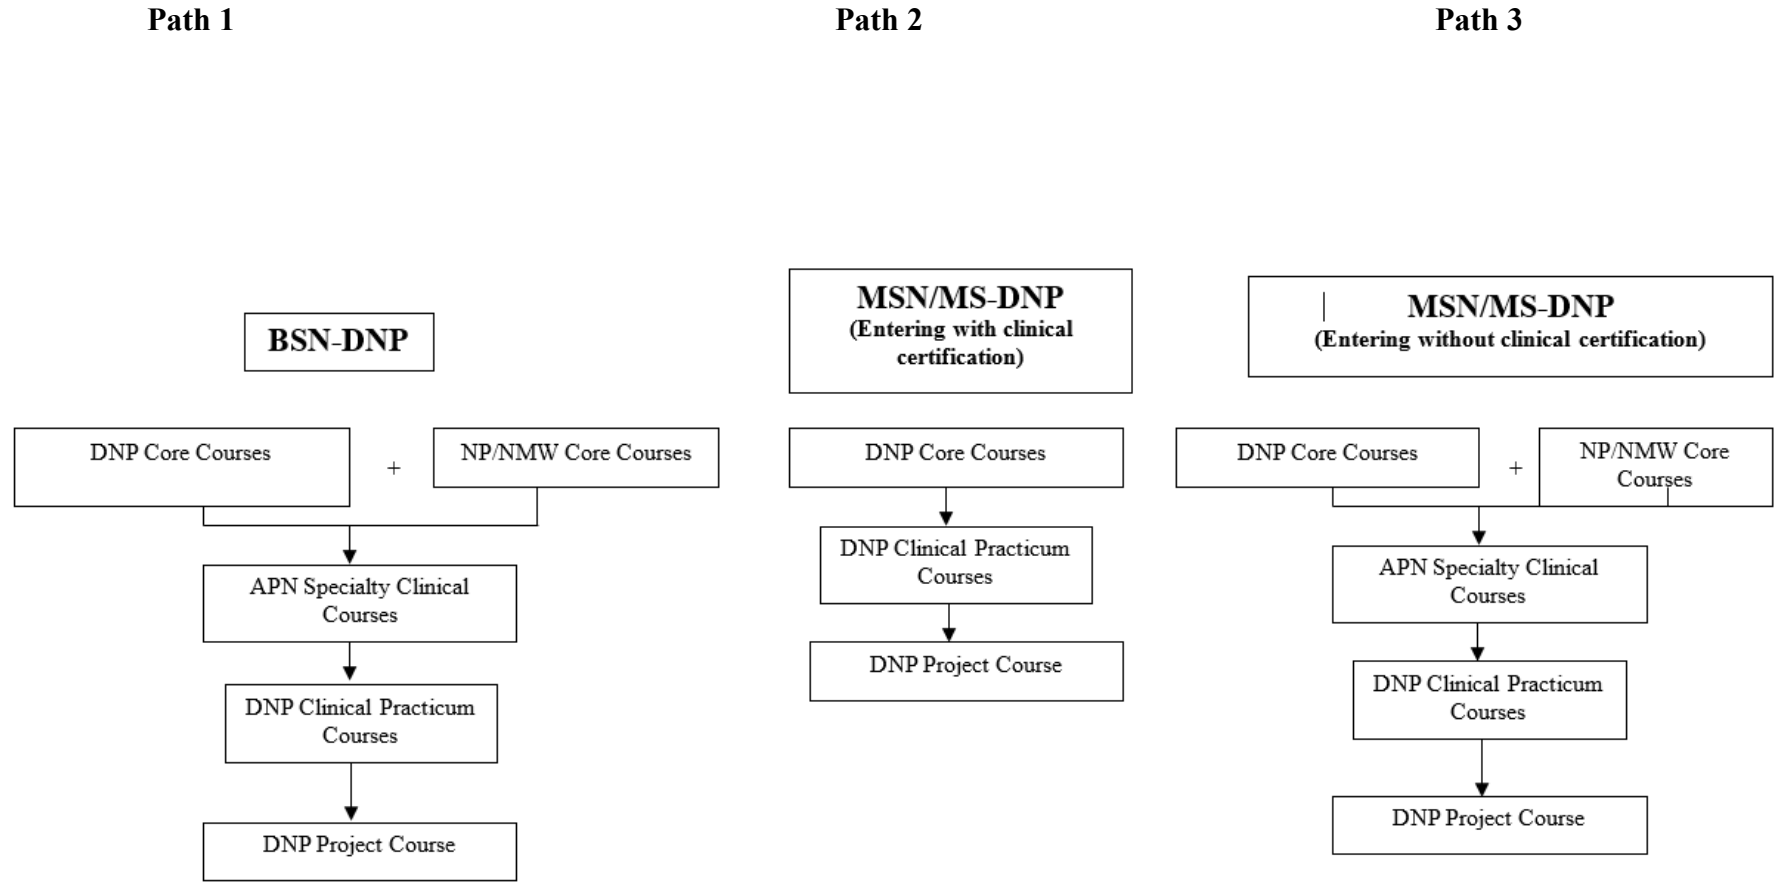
Path 1

BSN-DNP

DNP Core Courses + NP/NMW Core Courses

APN Specialty Clinical Courses

DNP Clinical Practicum Courses

DNP Project Course

Path 2

MSN/MS-DNP
(Entering with clinical certification)

DNP Core Courses

DNP Clinical Practicum Courses

DNP Project Course

Path 3

MSN/MS-DNP
(Entering without clinical certification)

DNP Core Courses + NP/NMW Core Courses

APN Specialty Clinical Courses

DNP Clinical Practicum Courses

DNP Project Course